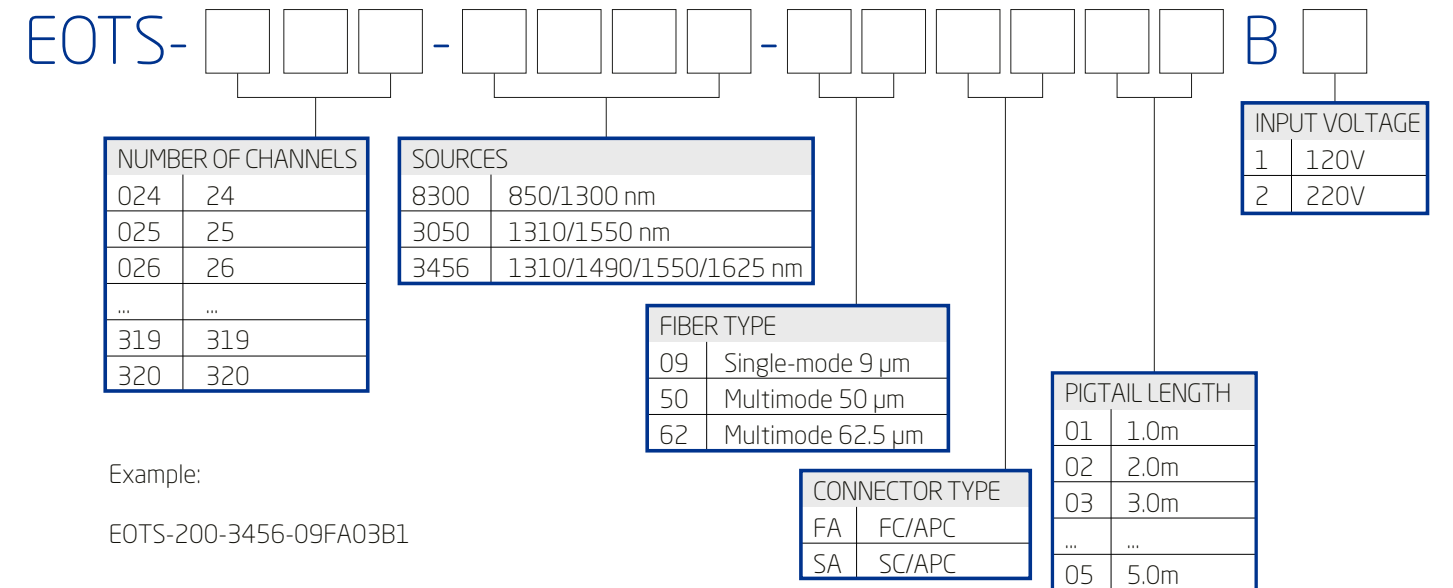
EOTS- □□□ - □□□□ - □□□□□□ B □

| NUMBER OF CHANNELS | |
|---|---|
| 024 | 24 |
| 025 | 25 |
| 026 | 26 |
| ... | ... |
| 319 | 319 |
| 320 | 320 |

| SOURCES | |
|---|---|
| 8300 | 850/1300 nm |
| 3050 | 1310/1550 nm |
| 3456 | 1310/1490/1550/1625 nm |

| INPUT VOLTAGE | |
|---|---|
| 1 | 120V |
| 2 | 220V |

| FIBER TYPE | |
|---|---|
| 09 | Single-mode 9 μm |
| 50 | Multimode 50 μm |
| 62 | Multimode 62.5 μm |

| PIGTAIL LENGTH | |
|---|---|
| 01 | 1.0m |
| 02 | 2.0m |
| 03 | 3.0m |
| ... | ... |
| 05 | 5.0m |

| CONNECTOR TYPE | |
|---|---|
| FA | FC/APC |
| SA | SC/APC |

Example:

EOTS-200-3456-09FA03B1